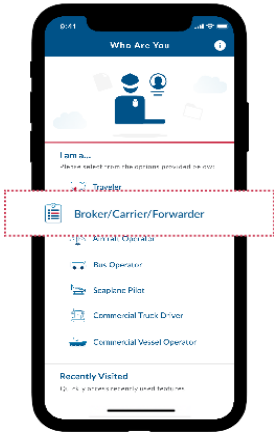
9:41

Who Are You

I am a...

Please select from the options provided below

Traveler

Broker/Carrier/Forwarder

Aircraft Operator

Bus Operator

Seaplane Pilot

Commercial Truck Driver

Commercial Vessel Operator

Recently Visited

Quickly access recently used features